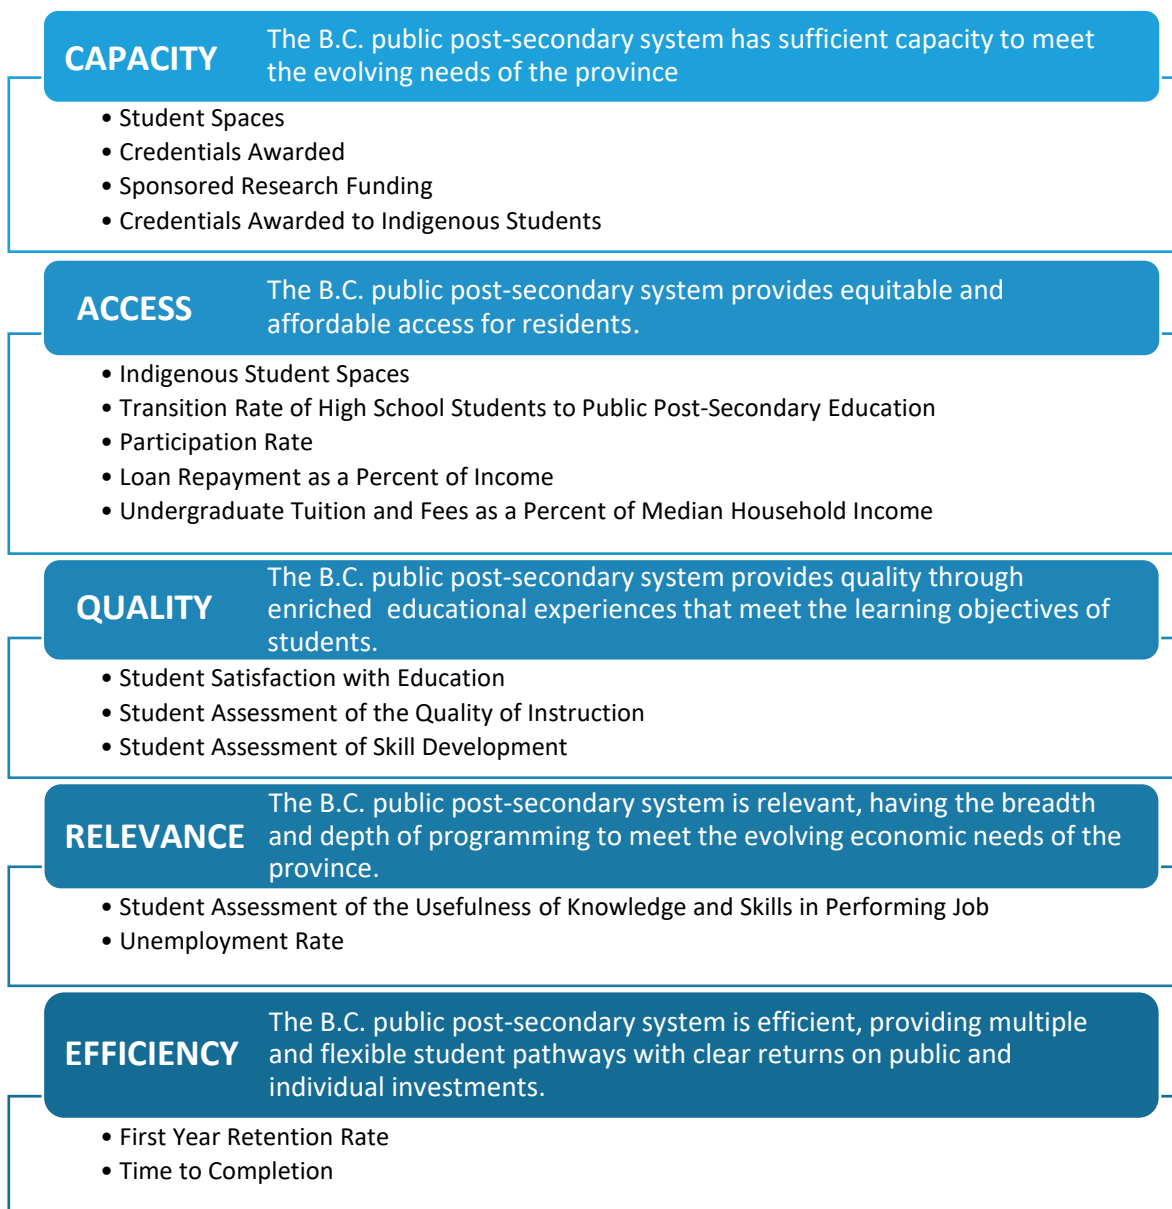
CAPACITY The B.C. public post-secondary system has sufficient capacity to meet the evolving needs of the province

• Student Spaces
• Credentials Awarded
• Sponsored Research Funding
• Credentials Awarded to Indigenous Students

ACCESS The B.C. public post-secondary system provides equitable and affordable access for residents.

• Indigenous Student Spaces
• Transition Rate of High School Students to Public Post-Secondary Education
• Participation Rate
• Loan Repayment as a Percent of Income
• Undergraduate Tuition and Fees as a Percent of Median Household Income

QUALITY The B.C. public post-secondary system provides quality through enriched educational experiences that meet the learning objectives of students.

• Student Satisfaction with Education
• Student Assessment of the Quality of Instruction
• Student Assessment of Skill Development

RELEVANCE The B.C. public post-secondary system is relevant, having the breadth and depth of programming to meet the evolving economic needs of the province.

• Student Assessment of the Usefulness of Knowledge and Skills in Performing Job
• Unemployment Rate

EFFICIENCY The B.C. public post-secondary system is efficient, providing multiple and flexible student pathways with clear returns on public and individual investments.

• First Year Retention Rate
• Time to Completion